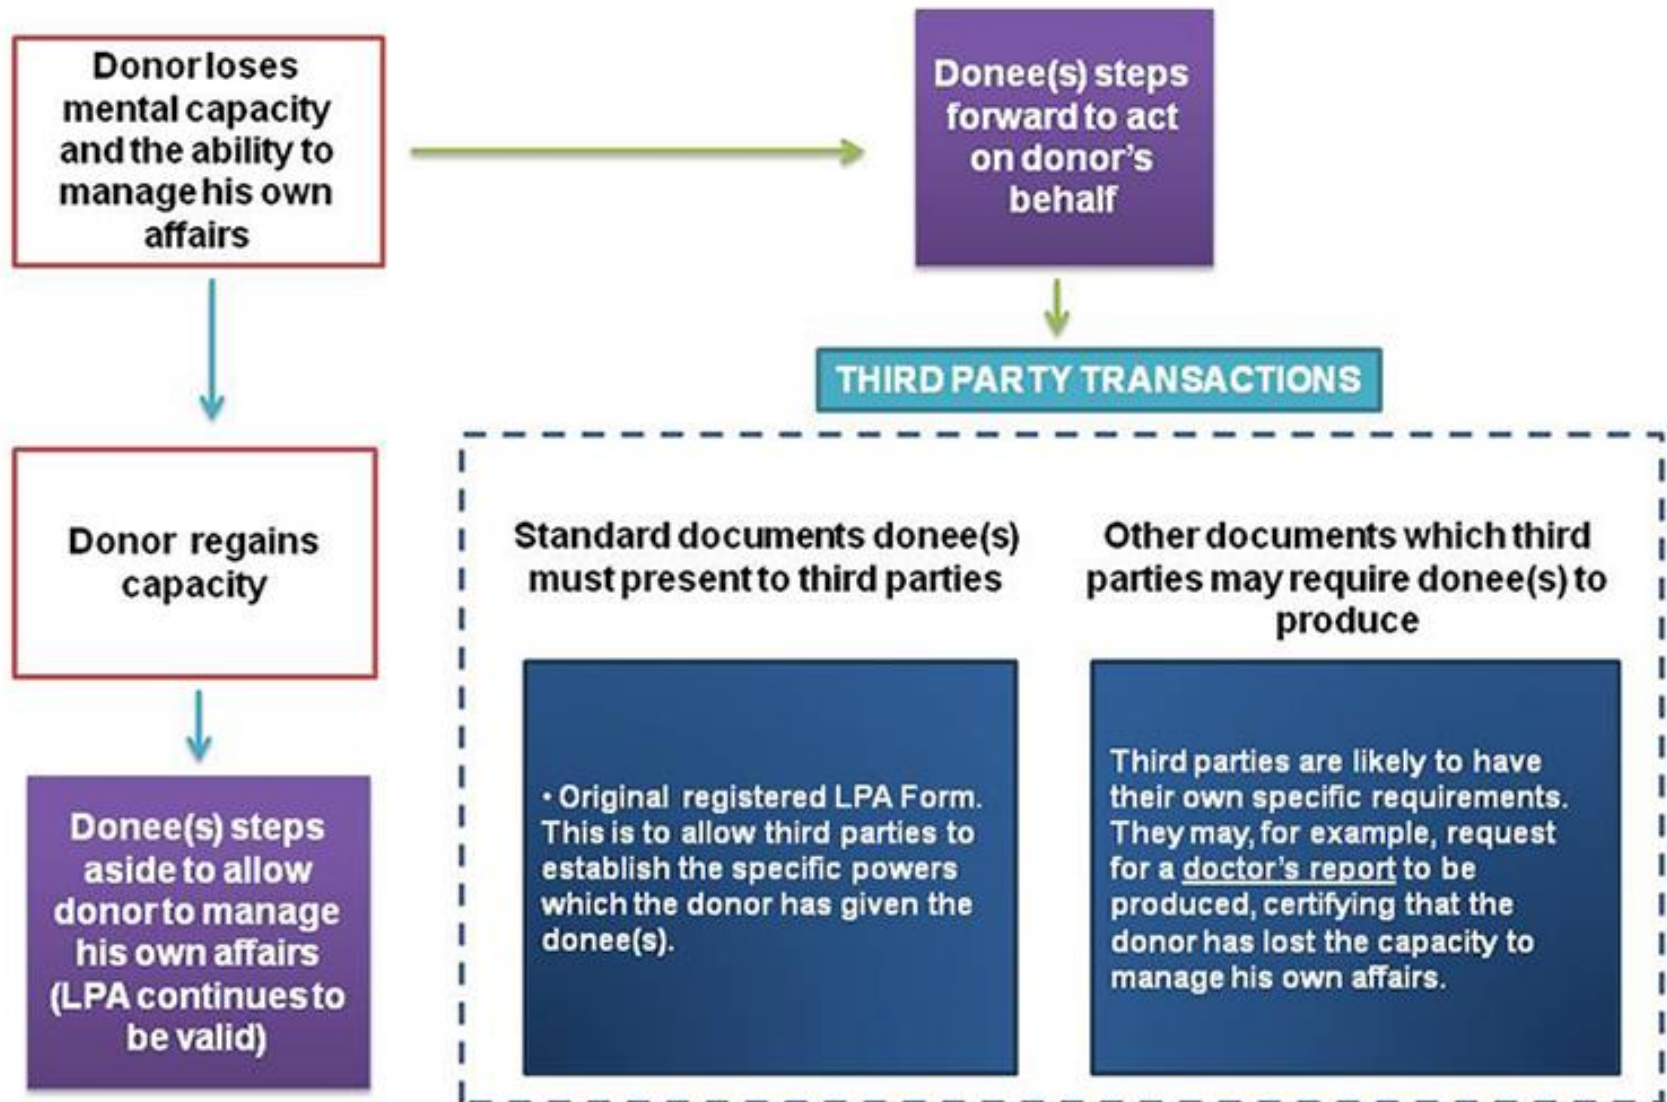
Donor loses mental capacity and the ability to manage his own affairs

Donee(s) steps forward to act on donor's behalf

THIRD PARTY TRANSACTIONS

Donor regains capacity

Donee(s) steps aside to allow donor to manage his own affairs (LPA continues to be valid)

Standard documents donee(s) must present to third parties

• Original registered LPA Form. This is to allow third parties to establish the specific powers which the donor has given the donee(s).

Other documents which third parties may require donee(s) to produce

Third parties are likely to have their own specific requirements. They may, for example, request for a doctor's report to be produced, certifying that the donor has lost the capacity to manage his own affairs.